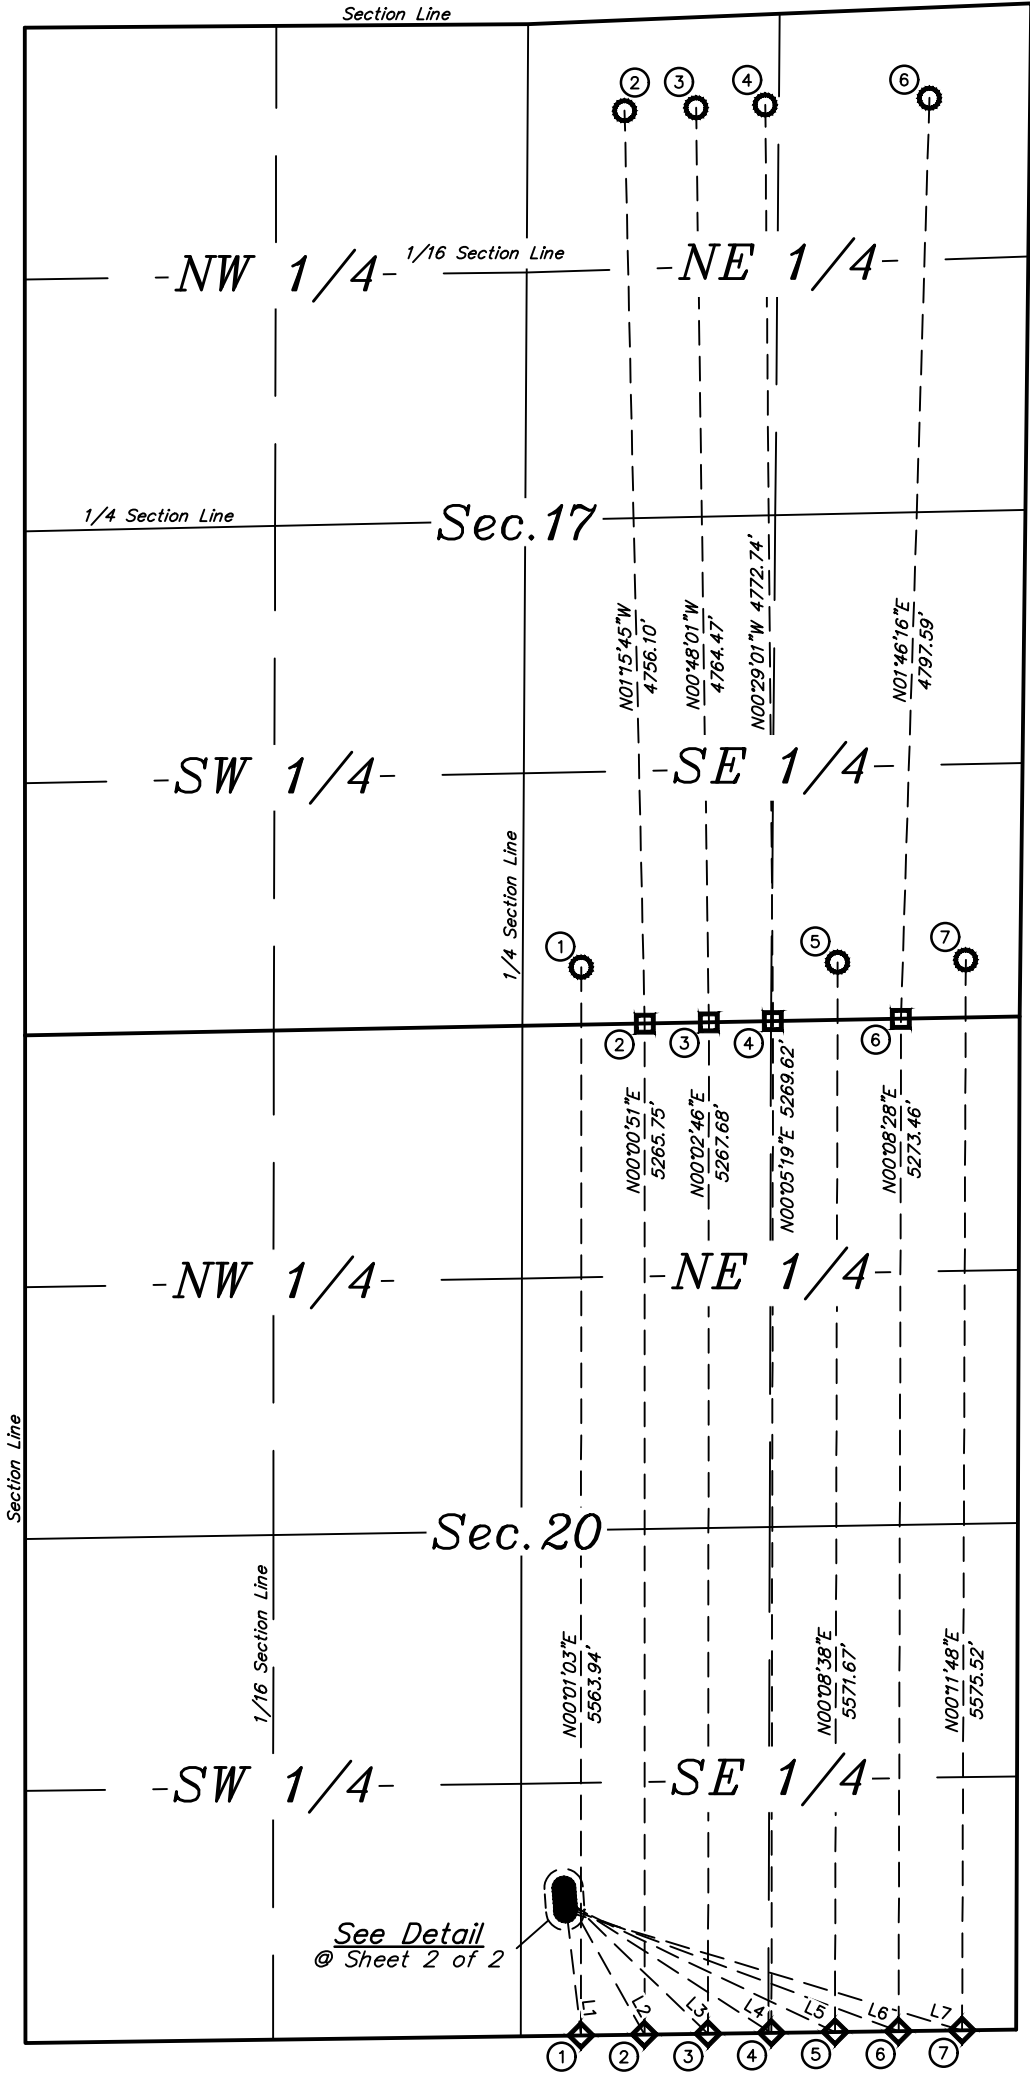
Section Line

2 3 4 6

-NW 1/4- 1/16 Section Line -NE 1/4-

1/4 Section Line Sec.17

N01°15'45"W 4756.10'
N00°48'01"W 4764.47'
N00°29'01"W 4772.74'
N01°46'16"E 4797.59'

-SW 1/4- -SE 1/4-

1/4 Section Line

1 5 7

2 3 4 6

N00°00'51"E 5265.75'
N00°02'46"E 5267.68'
N00°05'19"E 5269.62'
N00°08'28"E 5273.46'

-NW 1/4- -NE 1/4-

Section Line

Sec.20

1/16 Section Line

N00°01'03"E 5563.94'
N00°08'38"E 5571.67'
N00°11'48"E 5575.52'

-SW 1/4- -SE 1/4-

See Detail
@ Sheet 2 of 2

L1 L2 L3 L4 L5 L6 L7

1 2 3 4 5 6 7